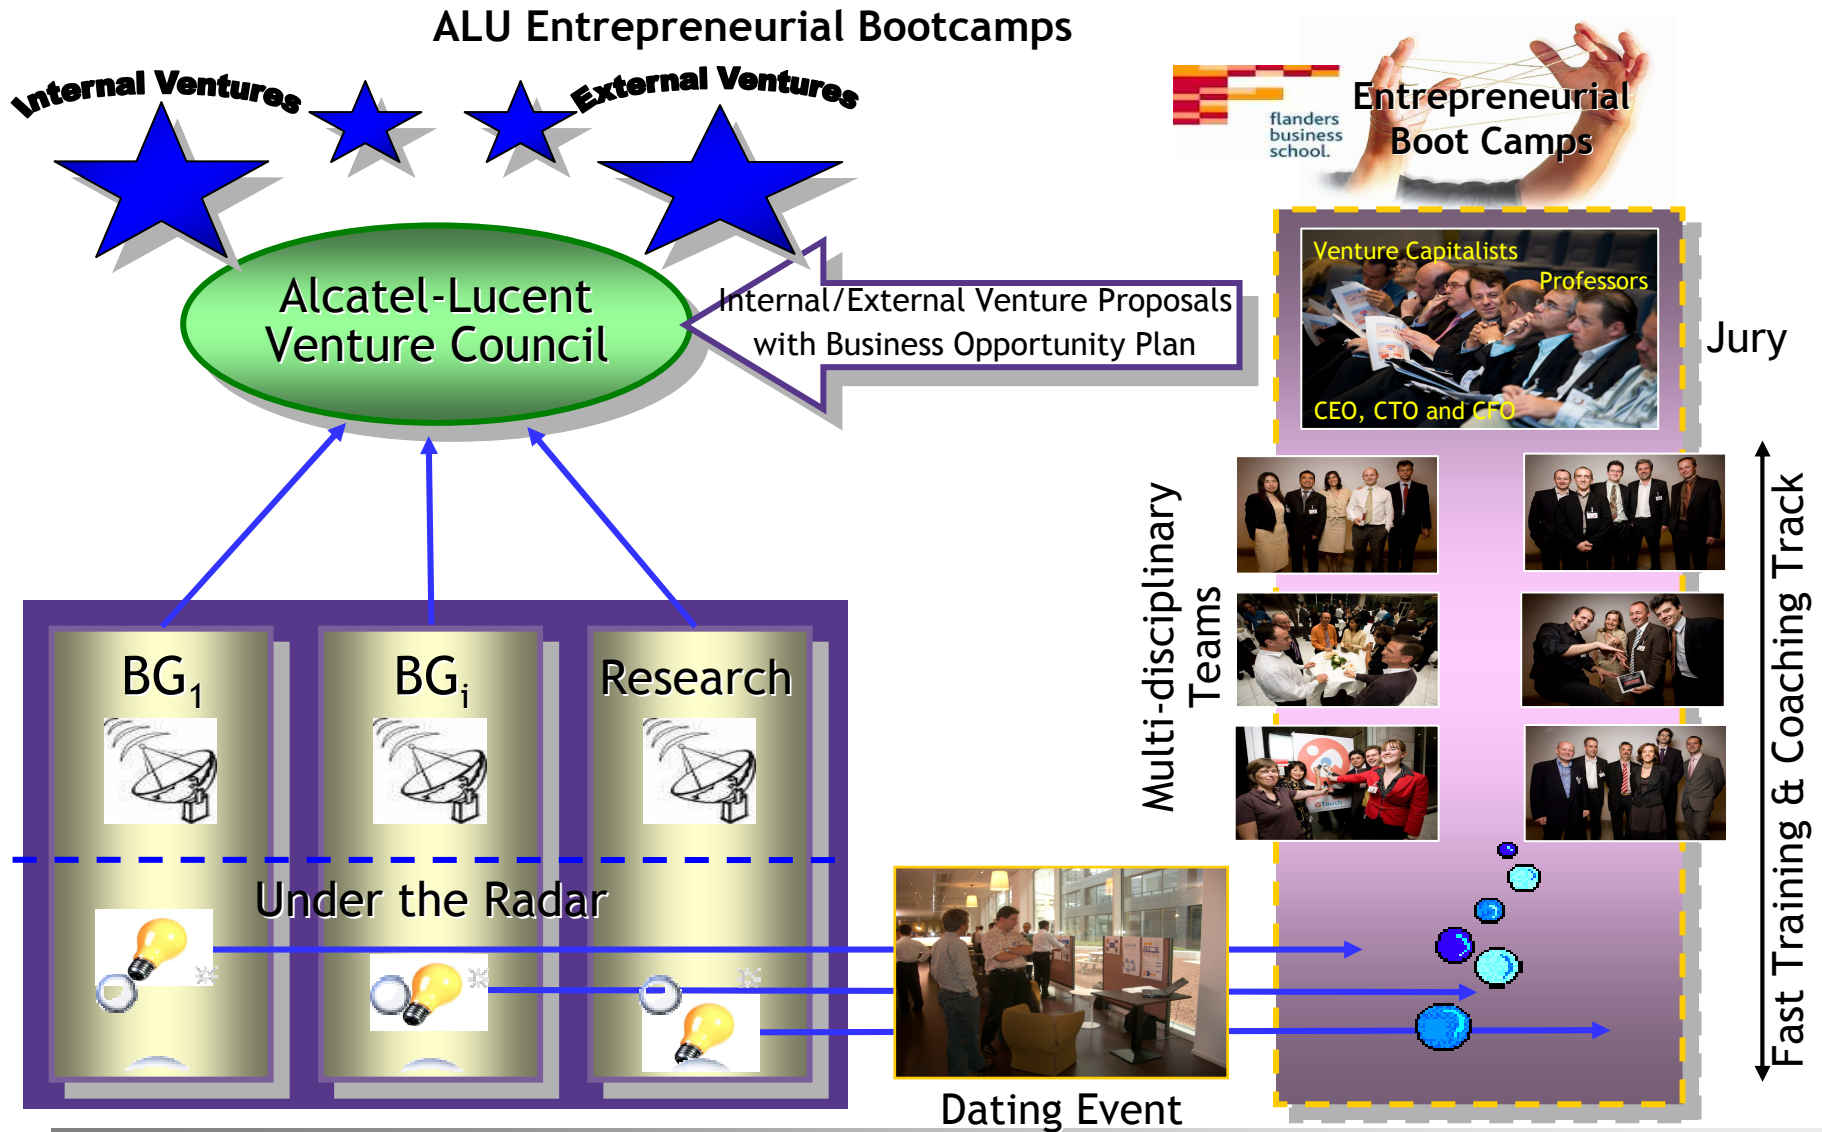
ALU Entrepreneurial Bootcamps

Internal Ventures

External Ventures

flanders business school.

Entrepreneurial Boot Camps

Alcatel-Lucent Venture Council

Internal/External Venture Proposals with Business Opportunity Plan

Venture Capitalists

Professors

CEO, CTO and CFO

Jury

Multi-disciplinary Teams

Fast Training & Coaching Track

$BG_1$

$BG_i$

Research

Under the Radar

Dating Event